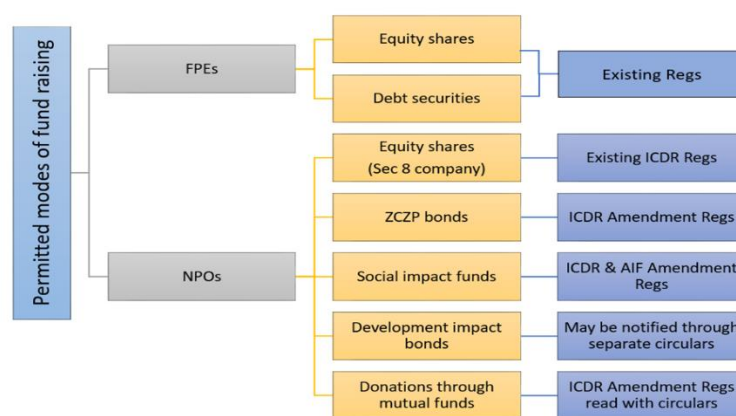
Permitted modes of fund raising

FPEs

Equity shares

Debt securities

Existing Regs

NPOs

Equity shares (Sec 8 company)

Existing ICDR Regs

ZCZP bonds

ICDR Amendment Regs

Social impact funds

ICDR & AIF Amendment Regs

Development impact bonds

May be notified through separate circulars

Donations through mutual funds

ICDR Amendment Regs read with circulars